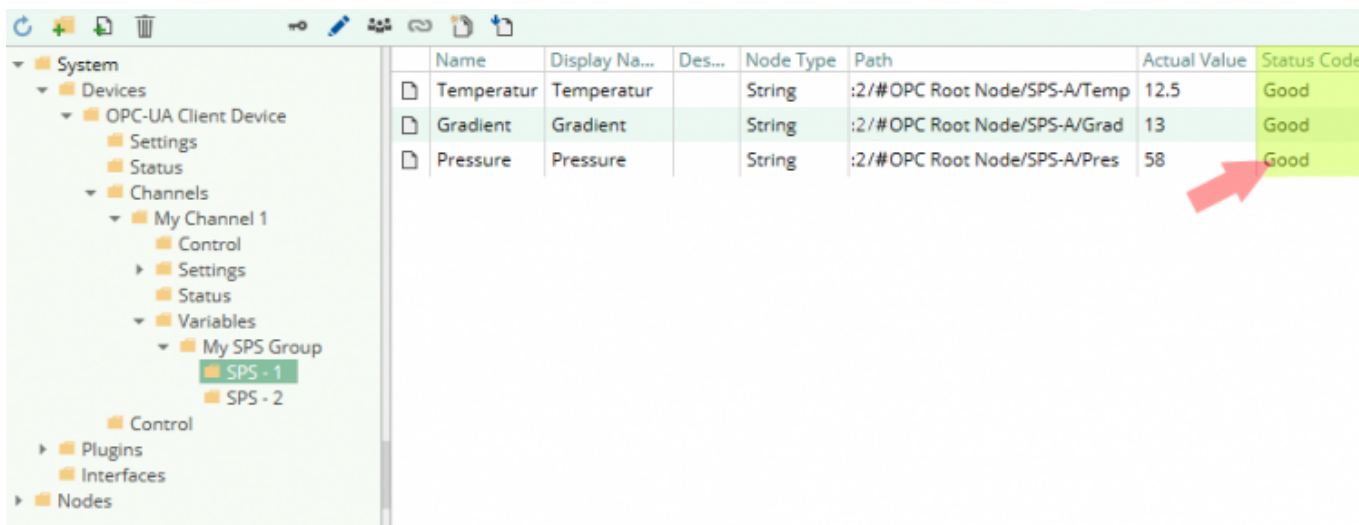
System
Devices
OPC-UA Client Device
Settings
Status
Channels
My Channel 1
Control
Settings
Status
Variables
My SPS Group
SPS - 1
SPS - 2
Control
Plugins
Interfaces
Nodes

| | Name | Display Na... | Des... | Node Type | Path | Actual Value | Status Code |
|---|---|---|---|---|---|---|---|
| | Temperatur | Temperatur | | String | :2/#OPC Root Node/SPS-A/Temp | 12.5 | Good |
| | Gradient | Gradient | | String | :2/#OPC Root Node/SPS-A/Grad | 13 | Good |
| | Pressure | Pressure | | String | :2/#OPC Root Node/SPS-A/Pres | 58 | Good |